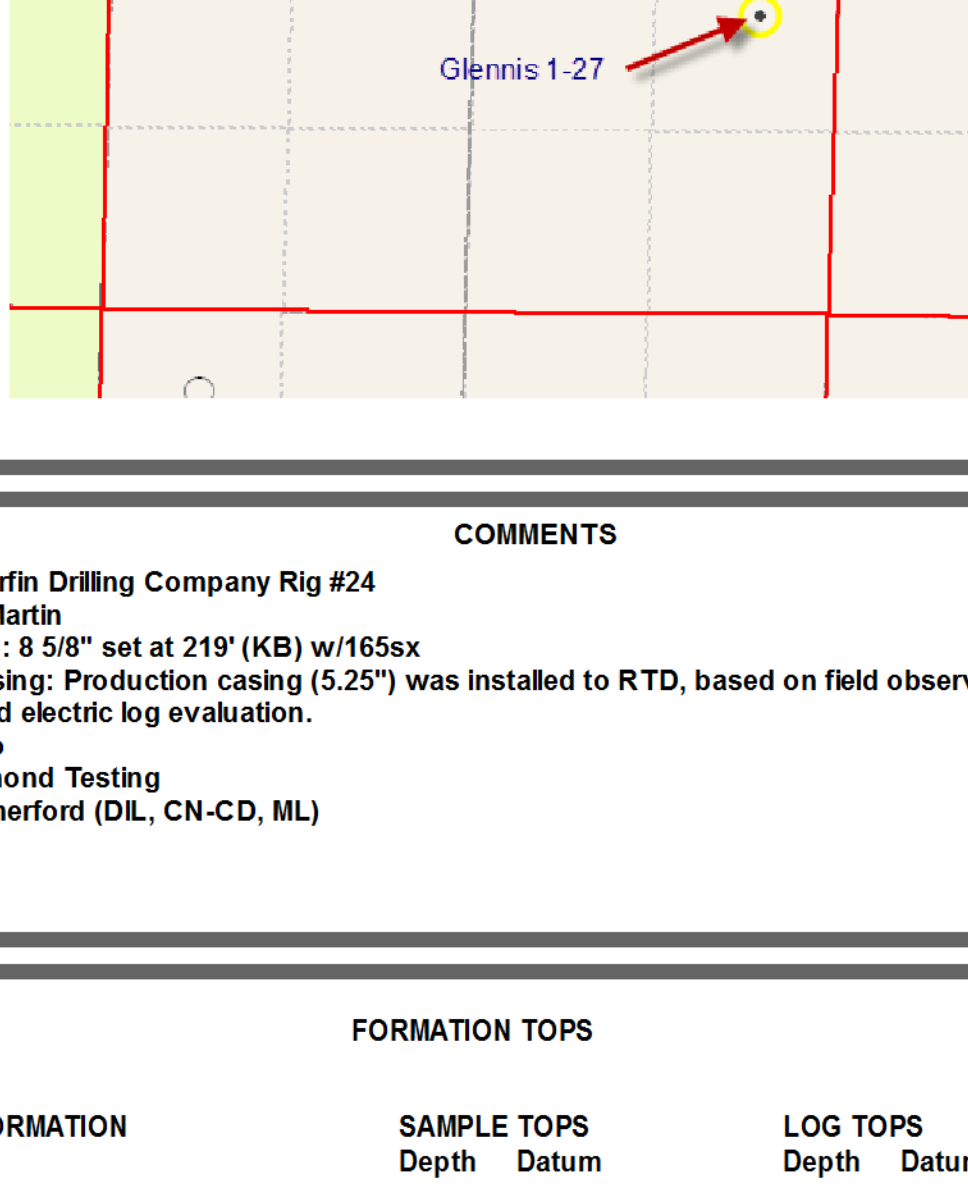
Glennis 1-27

COMMENTS

rfin Drilling Company Rig #24
lartin
: 8 5/8" set at 219' (KB) w/165sx
sing: Production casing (5.25") was installed to RTD, based on field observ
d electric log evaluation.
o
nond Testing
herford (DIL, CN-CD, ML)

FORMATION TOPS

| ORMATION | SAMPLE TOPS | | LOG TOPS | |
|---|---|---|---|---|
| | Depth | Datum | Depth | Datur |